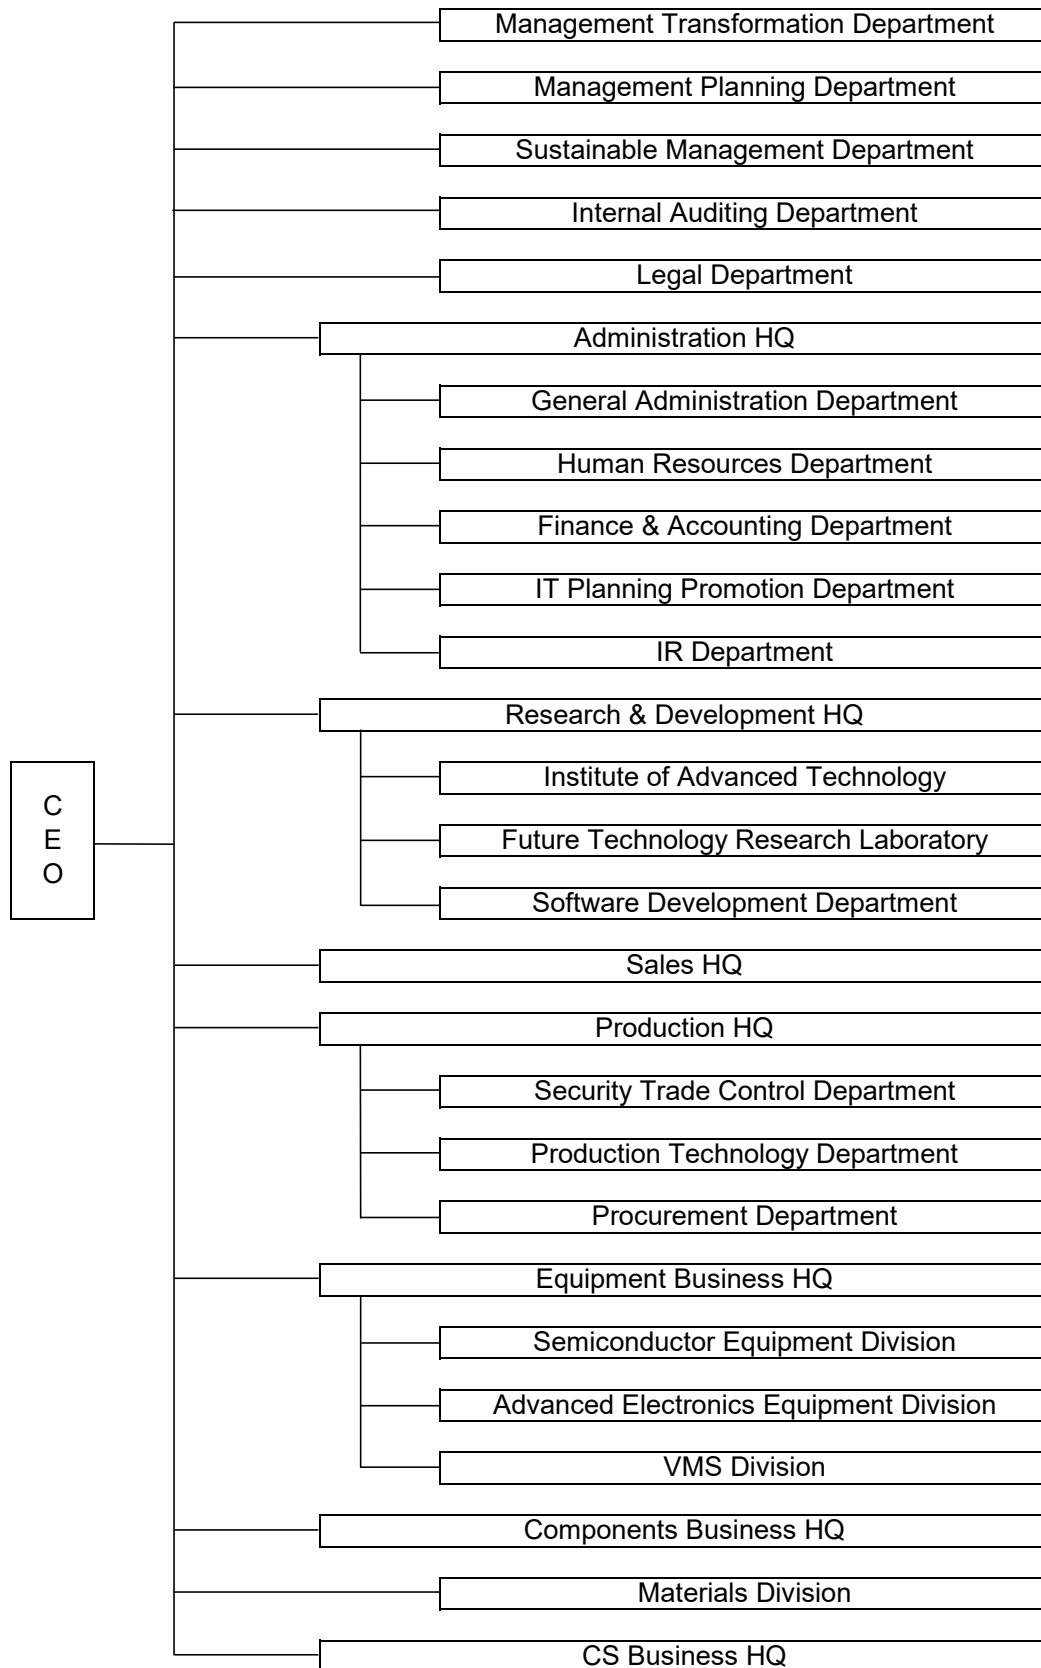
CEO

Management Transformation Department

Management Planning Department

Sustainable Management Department

Internal Auditing Department

Legal Department

Administration HQ

General Administration Department

Human Resources Department

Finance & Accounting Department

IT Planning Promotion Department

IR Department

Research & Development HQ

Institute of Advanced Technology

Future Technology Research Laboratory

Software Development Department

Sales HQ

Production HQ

Security Trade Control Department

Production Technology Department

Procurement Department

Equipment Business HQ

Semiconductor Equipment Division

Advanced Electronics Equipment Division

VMS Division

Components Business HQ

Materials Division

CS Business HQ